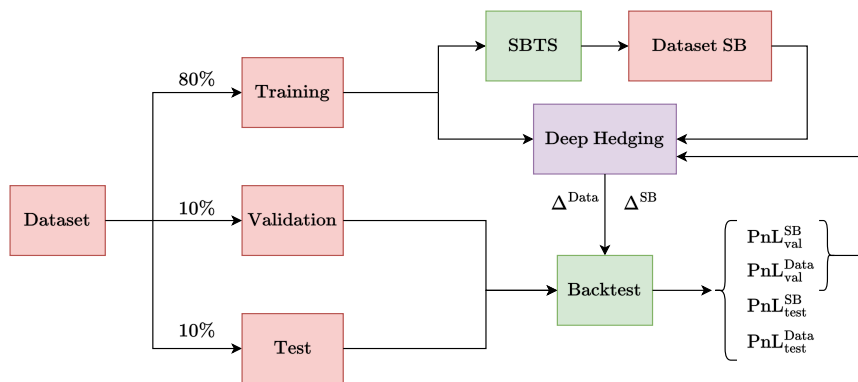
SBTS

Dataset SB

80%

Training

Deep Hedging

Dataset

10%

Validation

$\Delta^{\text{Data}}$

$\Delta^{\text{SB}}$

$\text{PnL}^{\text{SB}}_{\text{val}}$

$\text{PnL}^{\text{Data}}_{\text{val}}$

Backtest

$\text{PnL}^{\text{SB}}_{\text{test}}$

10%

Test

$\text{PnL}^{\text{Data}}_{\text{test}}$